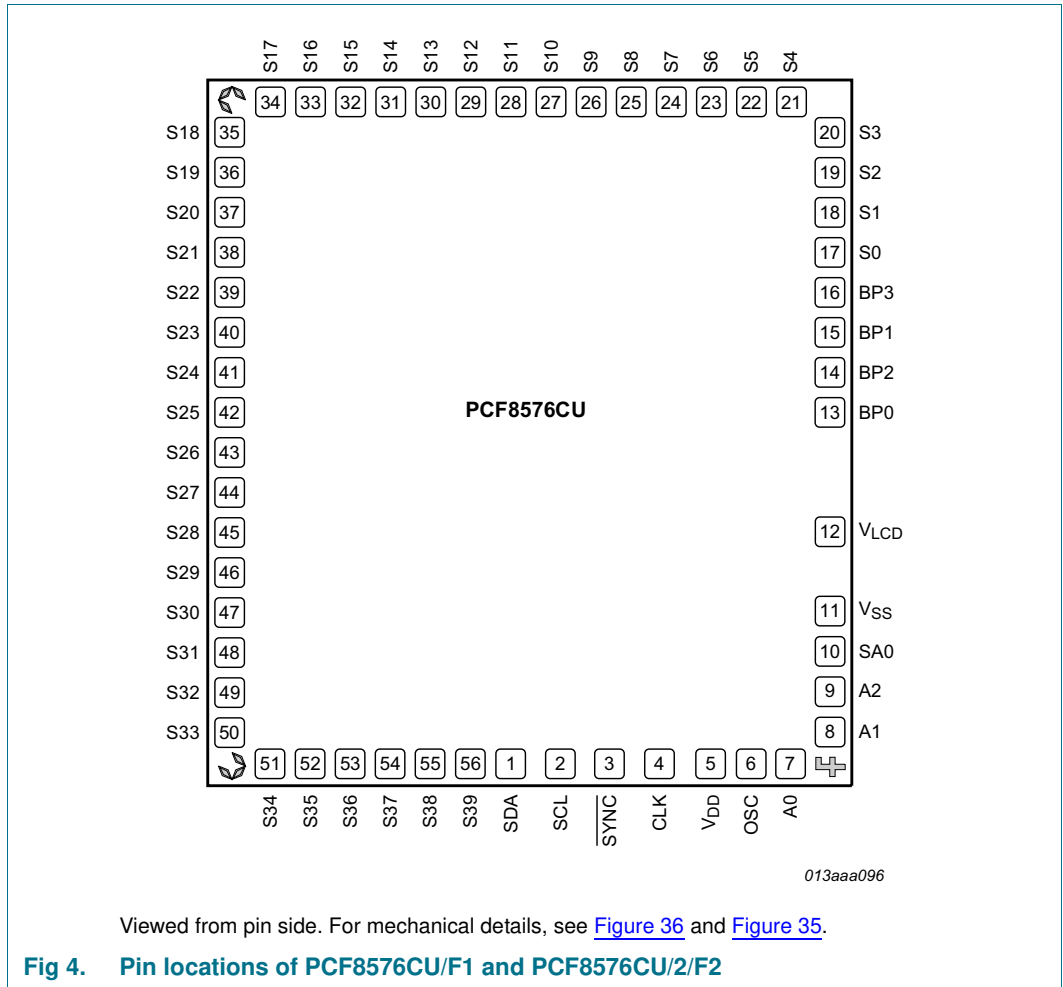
S17 S16 S15 S14 S13 S12 S11 S10 S9 S8 S7 S6 S5 S4

34 33 32 31 30 29 28 27 26 25 24 23 22 21

S18 35
S19 36
S20 37
S21 38
S22 39
S23 40
S24 41
S25 42
S26 43
S27 44
S28 45
S29 46
S30 47
S31 48
S32 49
S33 50

20 S3
19 S2
18 S1
17 S0
16 BP3
15 BP1
14 BP2
13 BP0
12 $V_{LCD}$
11 $V_{SS}$
10 SA0
9 A2
8 A1

PCF8576CU

51 52 53 54 55 56 1 2 3 4 5 6 7

S34 S35 S36 S37 S38 S39 SDA SCL $\overline{SYNC}$ CLK $V_{DD}$ OSC A0

013aaa096

Viewed from pin side. For mechanical details, see Figure 36 and Figure 35.

Fig 4. Pin locations of PCF8576CU/F1 and PCF8576CU/2/F2